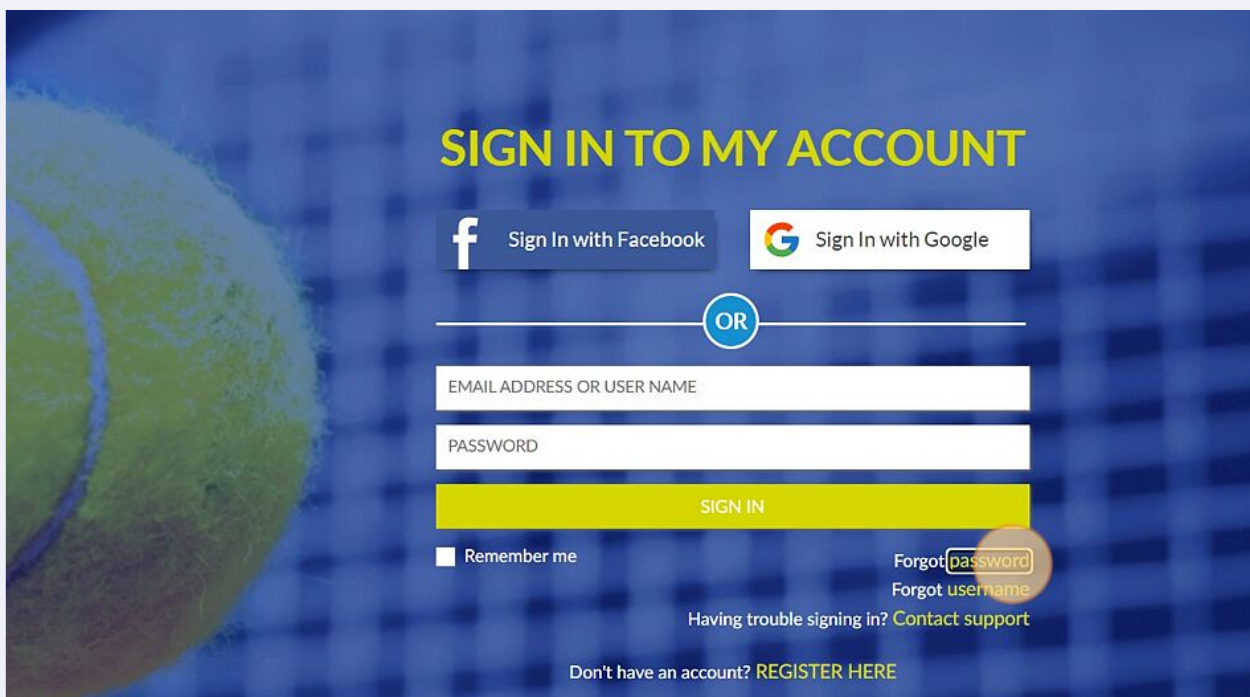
SIGN IN TO MY ACCOUNT

Sign In with Facebook

Sign In with Google

OR

EMAIL ADDRESS OR USER NAME

PASSWORD

SIGN IN

Remember me

Forgot password

Forgot username

Having trouble signing in? Contact support

Don't have an account? REGISTER HERE